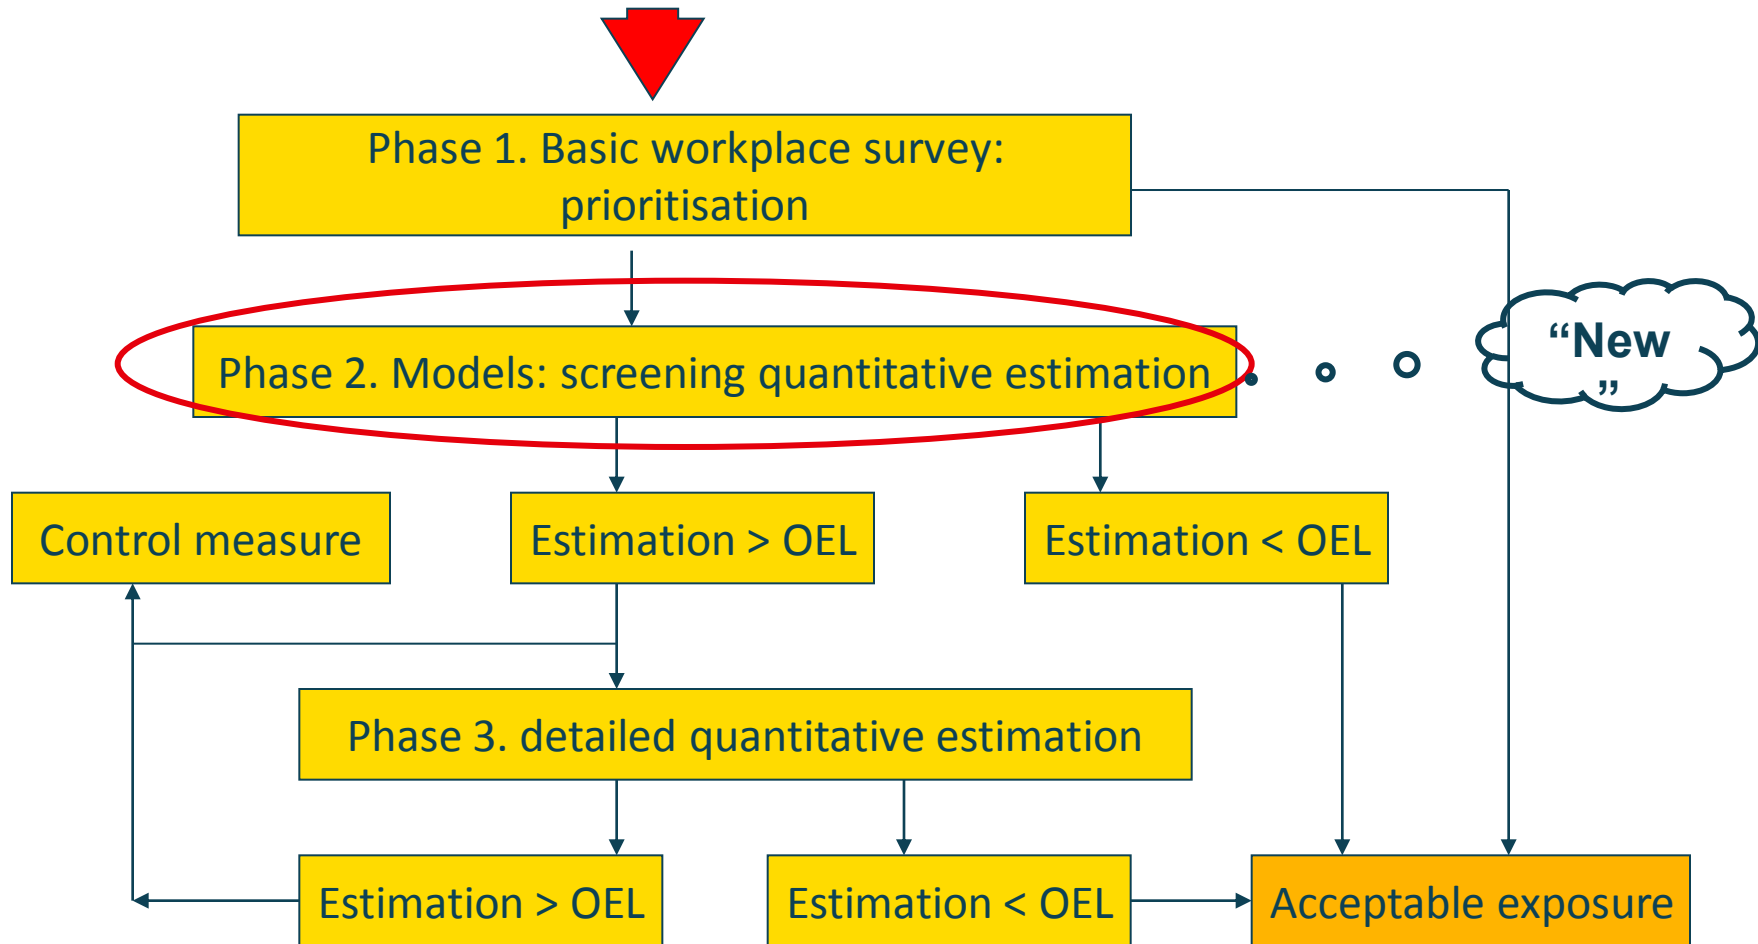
Phase 1. Basic workplace survey: prioritisation

Phase 2. Models: screening quantitative estimation

“New ”

Control measure

Estimation > OEL

Estimation < OEL

Phase 3. detailed quantitative estimation

Estimation > OEL

Estimation < OEL

Acceptable exposure